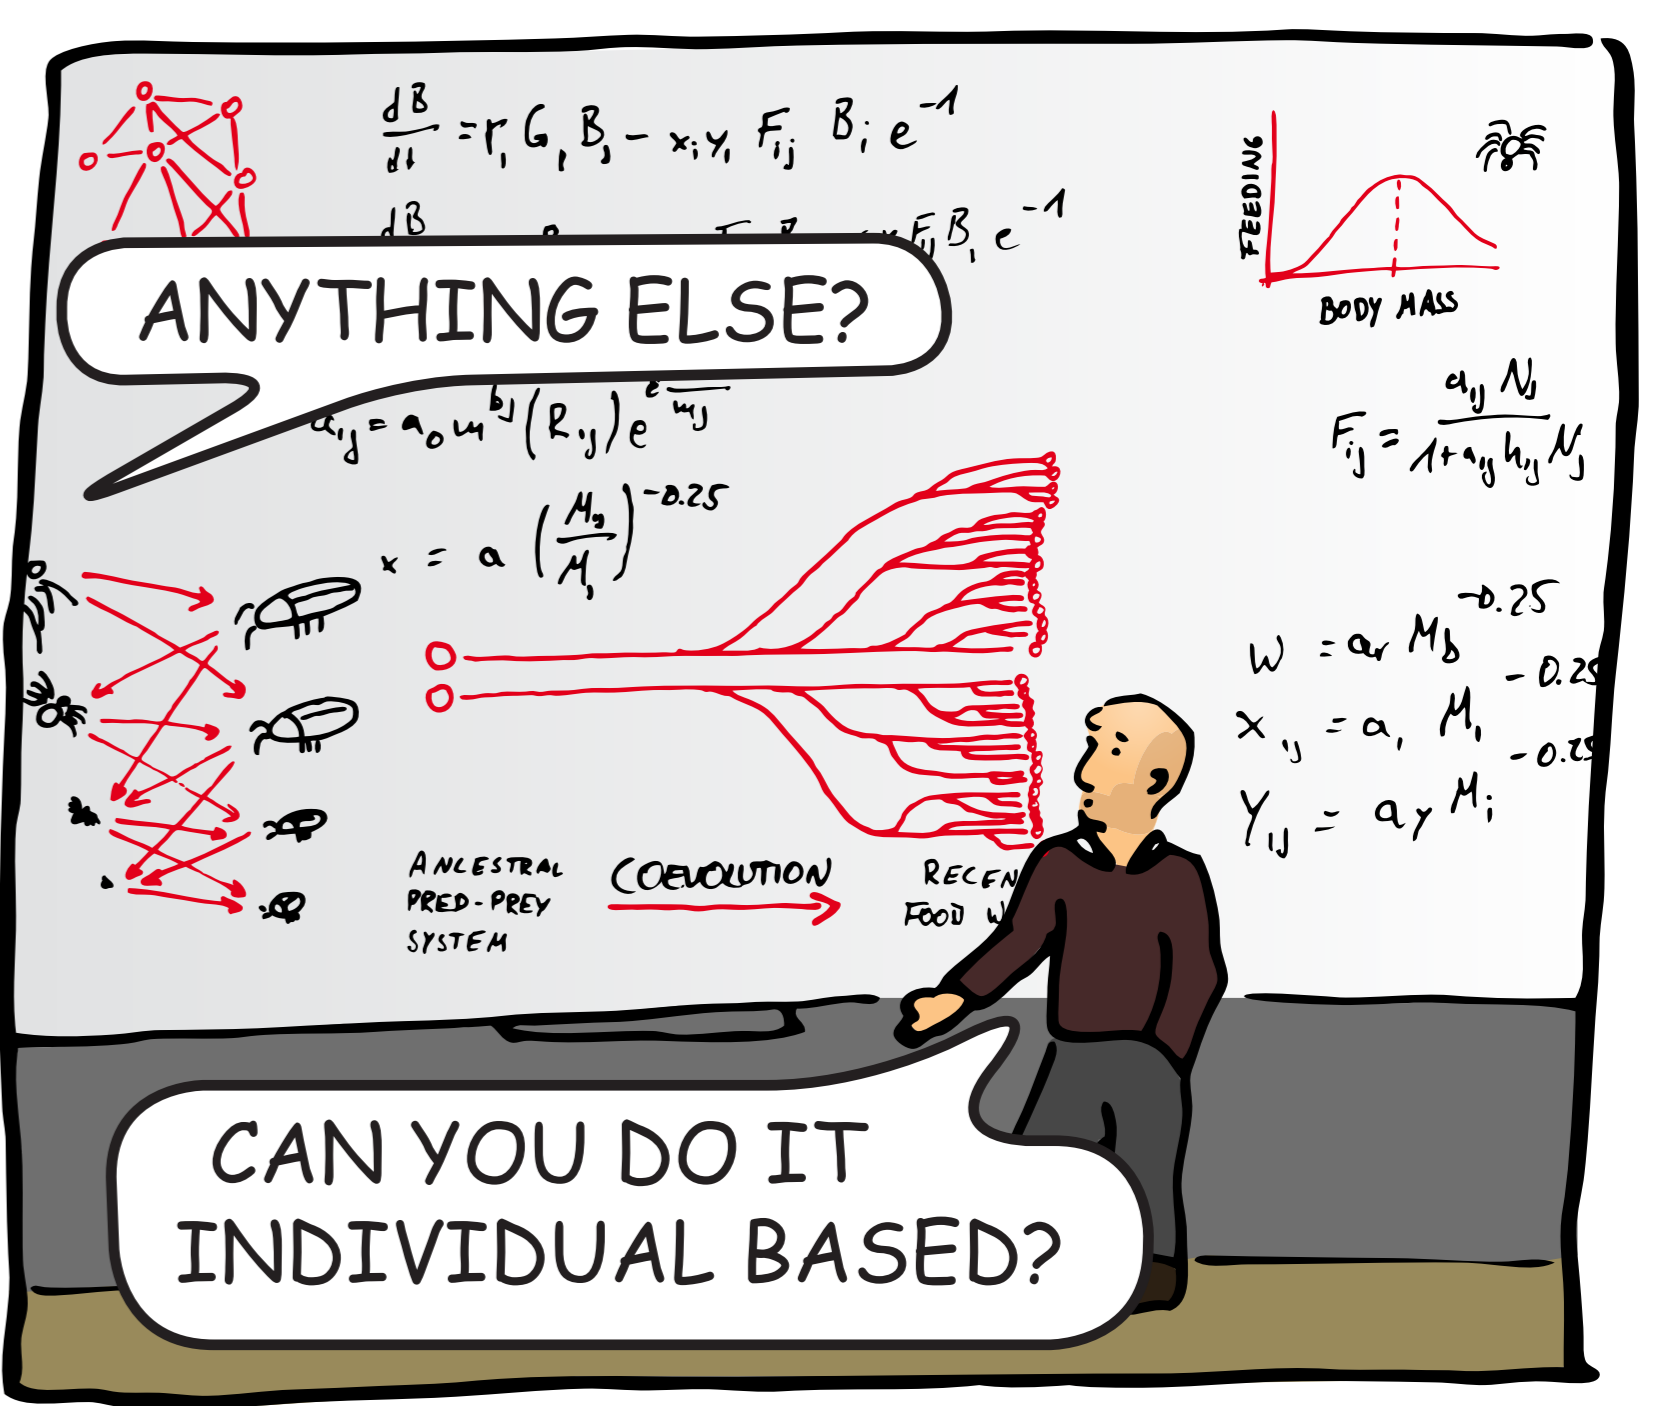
$\frac{dB}{dt} = r_i G_i B_i - x_i y_i F_{ij} B_i e^{-1}$

$\frac{dB}{}$ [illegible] $F_{ij} B_i e^{-1}$

ANYTHING ELSE?

$a_{ij} = a_0 m^{b_j} (R_{ij}) e^{\frac{e}{w_{ij}}}$

$x = a \left(\frac{M_y}{M_i}\right)^{-0.25}$

FEEDING

BODY MASS

$F_{ij} = \frac{a_{ij} N_j}{1 + a_{ij} h_{ij} N_j}$

$W = a_r M_b^{-0.25}$

$x_{ij} = a_i M_i^{-0.25}$

$Y_{ij} = a_y M_i^{-0.25}$

ANCESTRAL PRED-PREY SYSTEM

COEVOLUTION

RECEN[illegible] FOOD W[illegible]

CAN YOU DO IT INDIVIDUAL BASED?